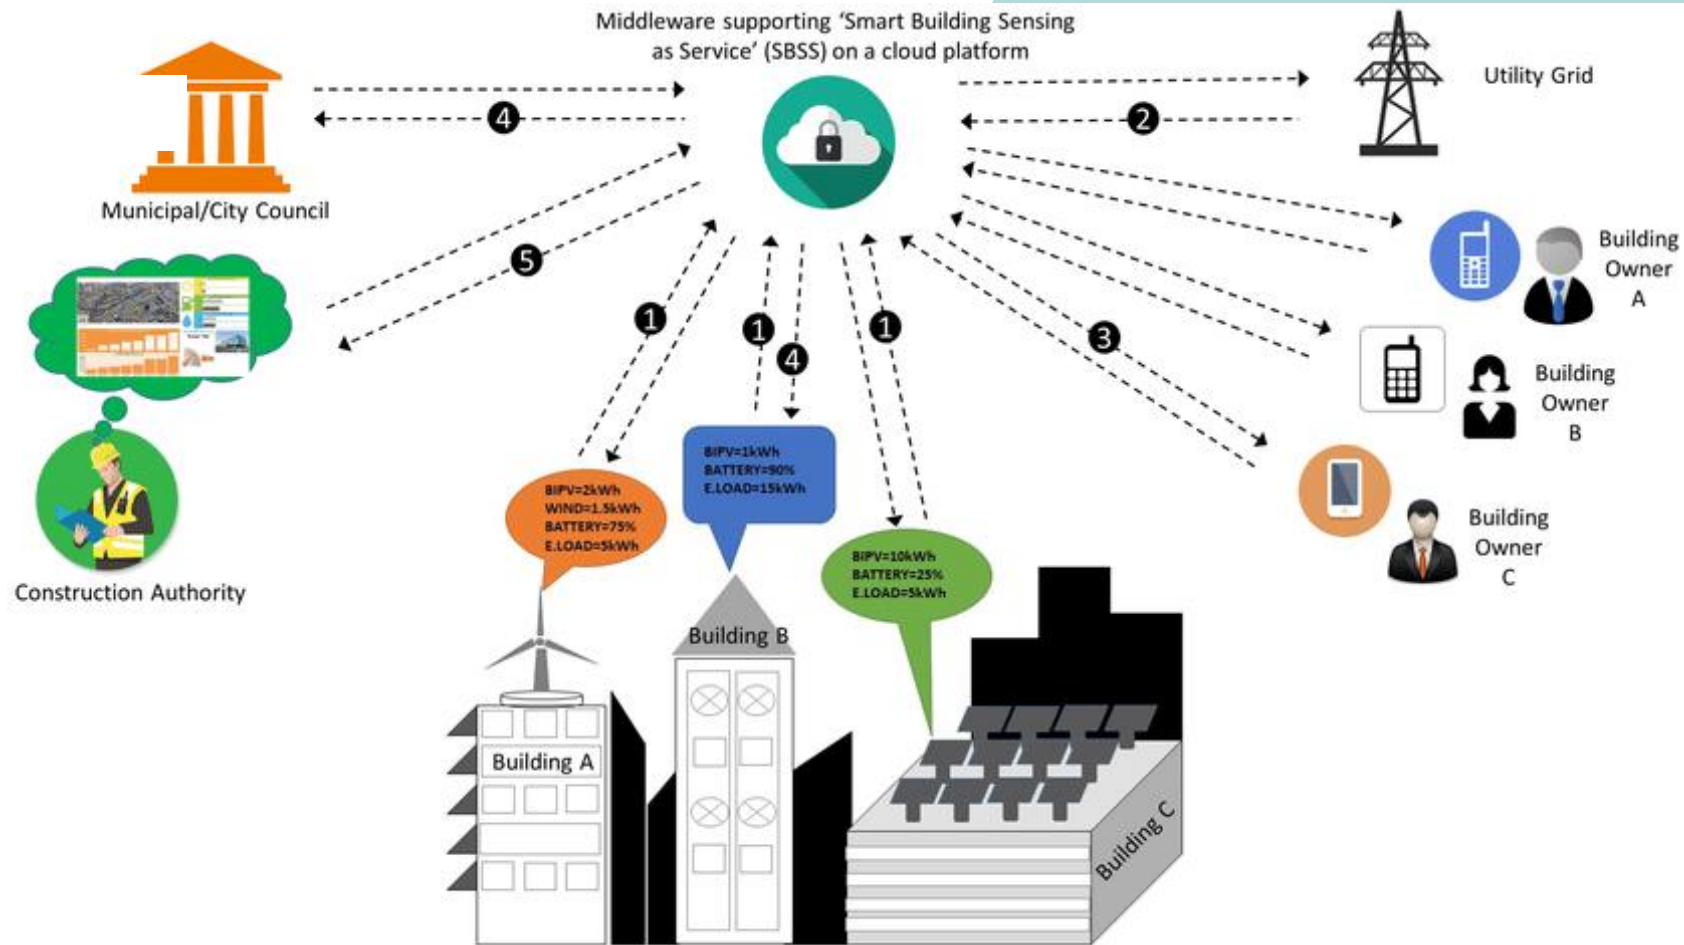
Middleware supporting 'Smart Building Sensing as Service' (SBSS) on a cloud platform

4

Municipal/City Council

2

Utility Grid

5

1

1

4

1

3

Building Owner A

Building Owner B

Building Owner C

Construction Authority

BIPV=2kWh
WIND=1.5kWh
BATTERY=75%
E.LOAD=5kWh

BIPV=1kWh
BATTERY=90%
E.LOAD=15kWh

BIPV=10kWh
BATTERY=25%
E.LOAD=5kWh

Building B

Building A

Building C